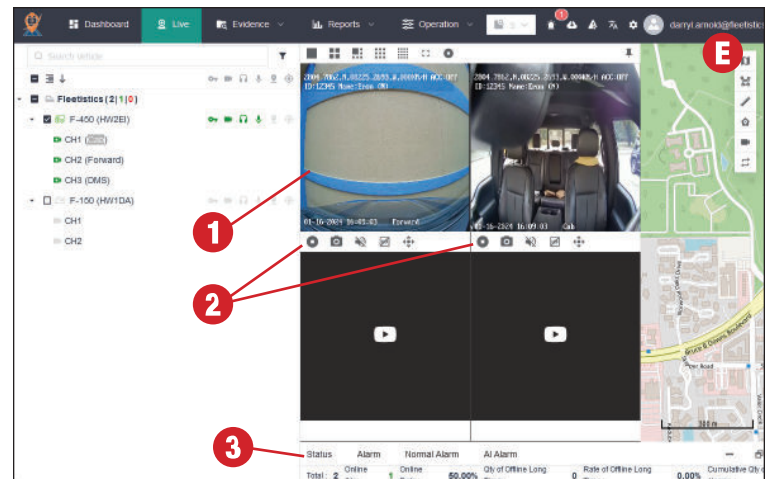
Dashboard Live Evidence Reports Operation darryl.arnold@fleetistics

E

Search vehicle

Fleetistics (2|1|0)

F-450 (HW2EI)

CH1

CH2 (Forward)

CH3 (DMS)

F-150 (HW1DA)

CH1

CH2

2004.7062,N.00225.2659,W.000KM/H ACC:OFF ID:12345 Name:Enon (M)

01-16-2024 16:09:03 Forward

2004.7062,N.00225.2659,W.000KM/H ACC:OFF ID:12345 Name:Enon (M)

01-16-2024 16:09:03 Cab

1

2

3

Status Alarm Normal Alarm AI Alarm

Total: 2 Online 1 Online 50.00% Qty of Offline Long 0 Rate of Offline Long 0.00% Cumulative Qty of

300 m